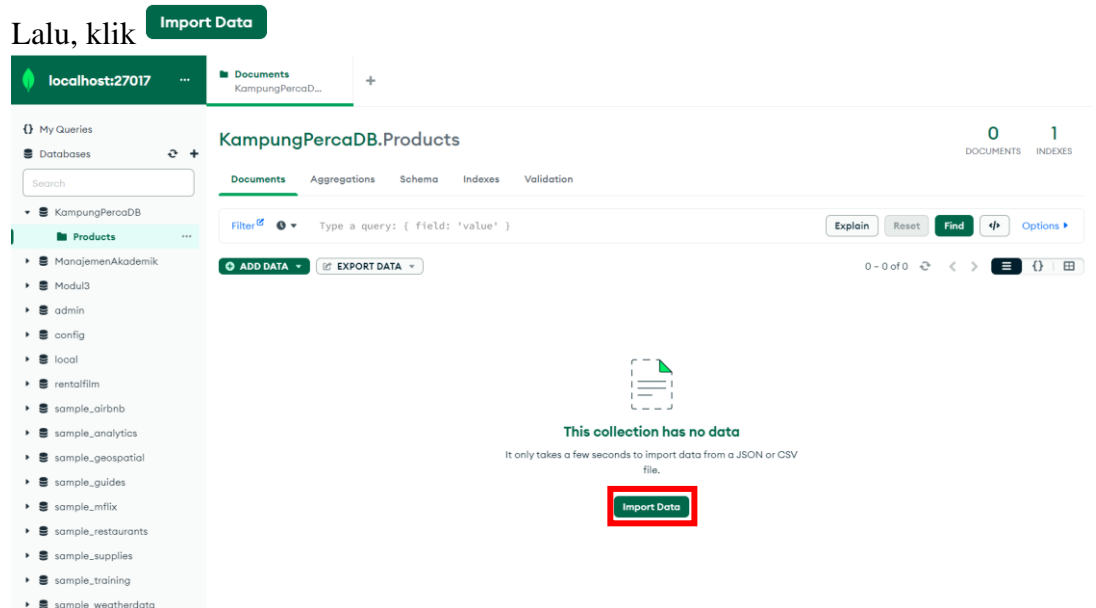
Lalu, klik Import Data

localhost:27017 ...

Documents
KampungPercaD...

+

{} My Queries
Databases

Search

KampungPercaDB
Products ...
ManajemenAkademik
Modul3
admin
config
local
rentalfilm
sample_airbnb
sample_analytics
sample_geospatial
sample_guides
sample_mflix
sample_restaurants
sample_supplies
sample_training
sample_weatherdata

KampungPercaDB.Products

0
DOCUMENTS

1
INDEXES

Documents Aggregations Schema Indexes Validation

Filter Type a query: { field: 'value' }

Explain Reset Find </> Options

ADD DATA EXPORT DATA

0 – 0 of 0

This collection has no data

It only takes a few seconds to import data from a JSON or CSV file.

Import Data